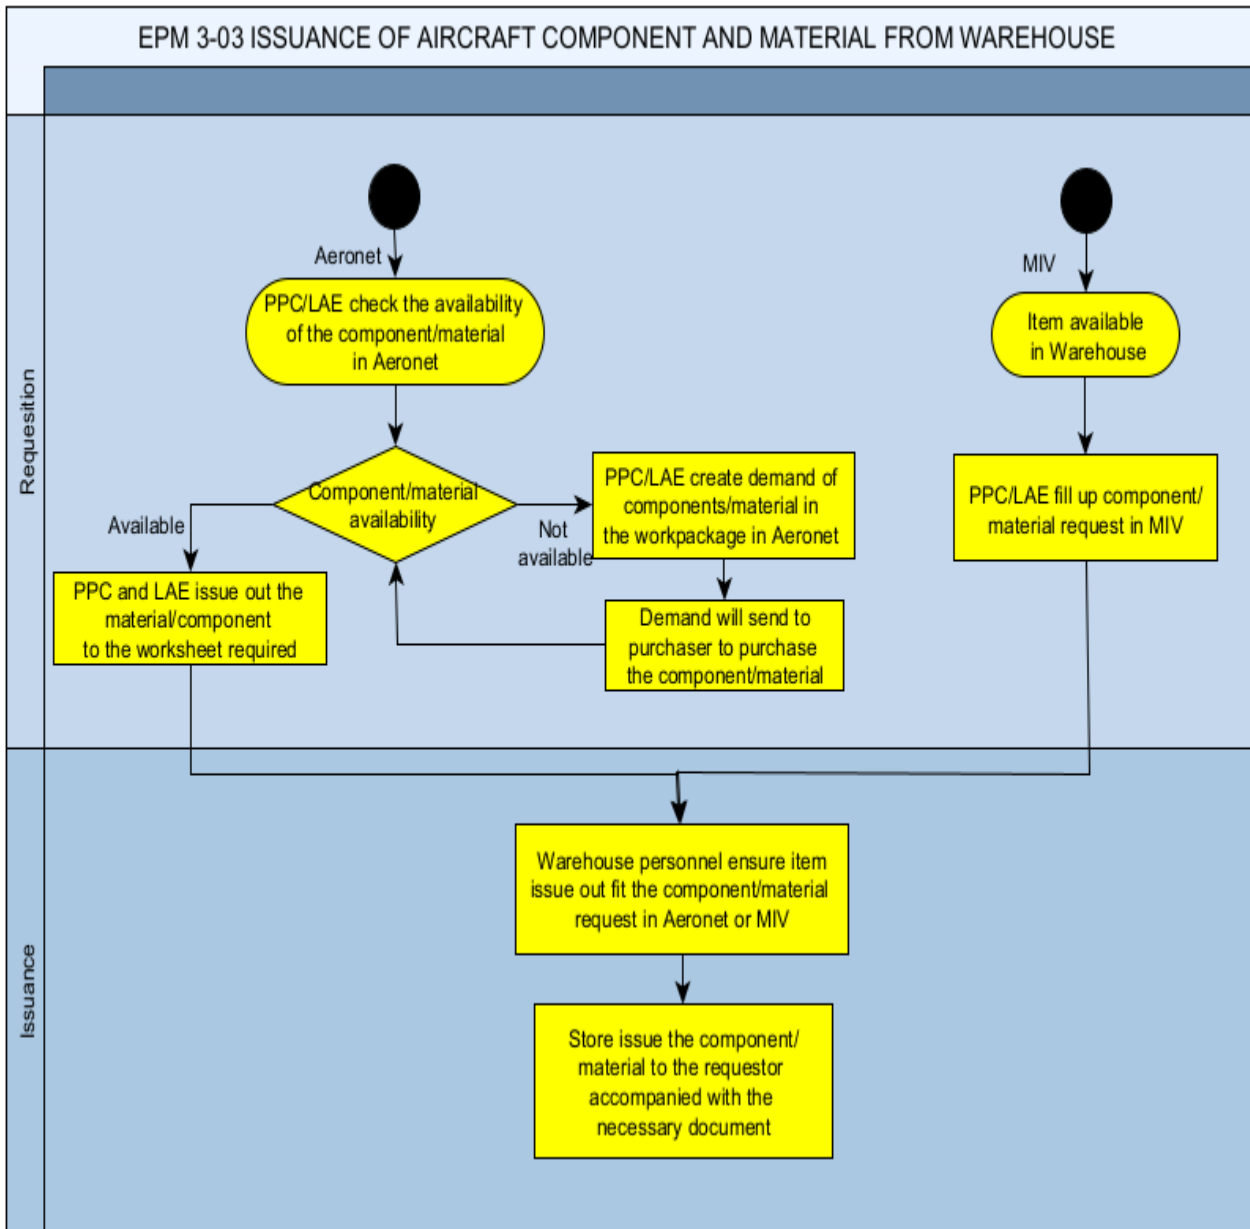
EPM 3-03 ISSUANCE OF AIRCRAFT COMPONENT AND MATERIAL FROM WAREHOUSE

Requesition

Aeronet

PPC/LAE check the availability of the component/material in Aeronet

Component/material availability

Available

Not available

PPC and LAE issue out the material/component to the worksheet required

PPC/LAE create demand of components/material in the workpackage in Aeronet

Demand will send to purchaser to purchase the component/material

MIV

Item available in Warehouse

PPC/LAE fill up component/ material request in MIV

Issuance

Warehouse personnel ensure item issue out fit the component/material request in Aeronet or MIV

Store issue the component/ material to the requestor accompanied with the necessary document